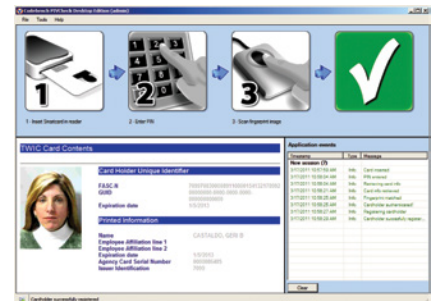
CodeBench PIVCheck Desktop Edition (admin)

File Tools Help

1

2

3

1 - Insert Smartcard in reader

2 - Enter PIN

3 - Scan fingerprint image

TWIC Card Contents

Card Holder Unique Identifier

FASC-N

GUID

Expiration date

Printed Information

Name

Employee Affiliation line 1

Employee Affiliation line 2

Expiration date

Agency Card Serial Number

Issuer Identification

CASTALDO, GINA B

Application events

| Timestamp | Type | Message |
|---|---|---|
| New session (7) | | |
| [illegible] | Info | Card inserted |
| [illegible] | Info | PIN entered |
| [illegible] | Info | Retrieving card info |
| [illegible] | Info | Card info retrieved |
| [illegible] | Info | Fingerprint matched |
| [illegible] | Info | Cardholder authenticated |
| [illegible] | Info | Registering cardholder |
| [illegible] | Info | Cardholder successfully register... |

Clear

Cardholder successfully registered